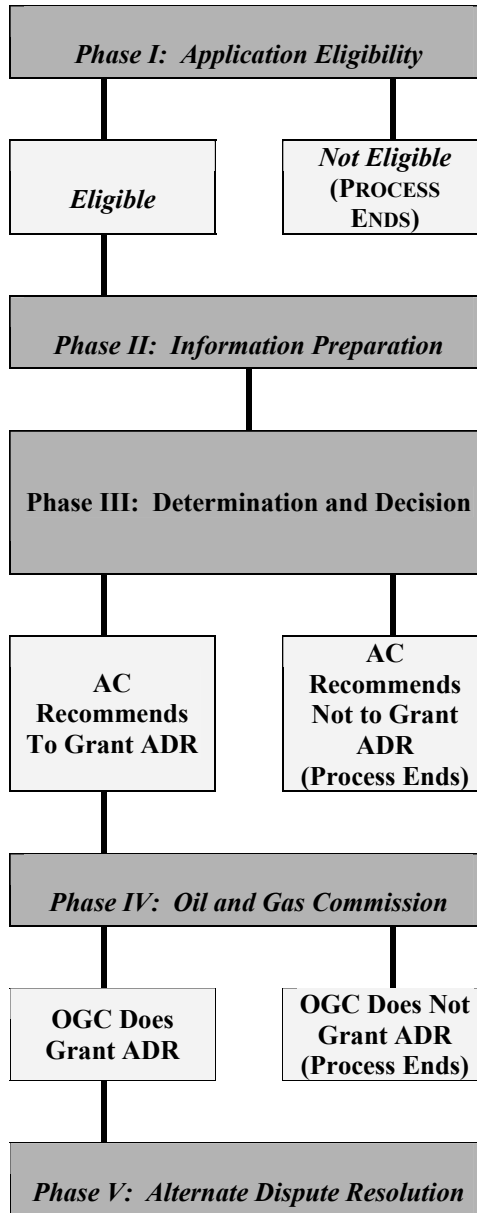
Phase I: Application Eligibility

Eligible

Not Eligible (PROCESS ENDS)

Phase II: Information Preparation

Phase III: Determination and Decision

AC Recommends To Grant ADR

AC Recommends Not to Grant ADR (Process Ends)

Phase IV: Oil and Gas Commission

OGC Does Grant ADR

OGC Does Not Grant ADR (Process Ends)

Phase V: Alternate Dispute Resolution